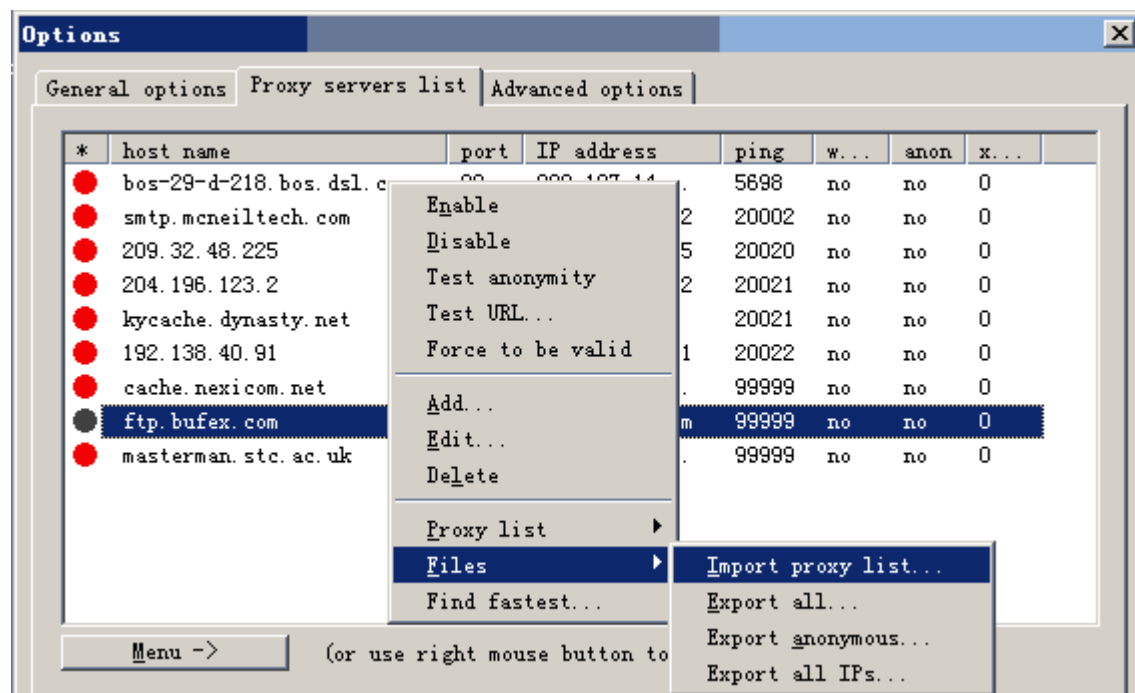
Options

General options | Proxy servers list | Advanced options

| * | host name | port | IP address | ping | w... | anon | x... |
|---|---|---|---|---|---|---|---|
| | bos-29-d-218.bos.dsl.c | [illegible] | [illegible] | 5698 | no | no | 0 |
| | smtp.mcneiltech.com | | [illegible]2 | 20002 | no | no | 0 |
| | 209.32.48.225 | | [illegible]5 | 20020 | no | no | 0 |
| | 204.196.123.2 | | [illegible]2 | 20021 | no | no | 0 |
| | kycache.dynasty.net | | | 20021 | no | no | 0 |
| | 192.138.40.91 | | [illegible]1 | 20022 | no | no | 0 |
| | cache.nexicom.net | | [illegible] | 99999 | no | no | 0 |
| | ftp.bufex.com | | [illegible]m | 99999 | no | no | 0 |
| | masterman.stc.ac.uk | | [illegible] | 99999 | no | no | 0 |

Enable
Disable
Test anonymity
Test URL...
Force to be valid
Add...
Edit...
Delete
Proxy list
Files
Find fastest...

Import proxy list...
Export all...
Export anonymous...
Export all IPs...

Menu ->
(or use right mouse button to